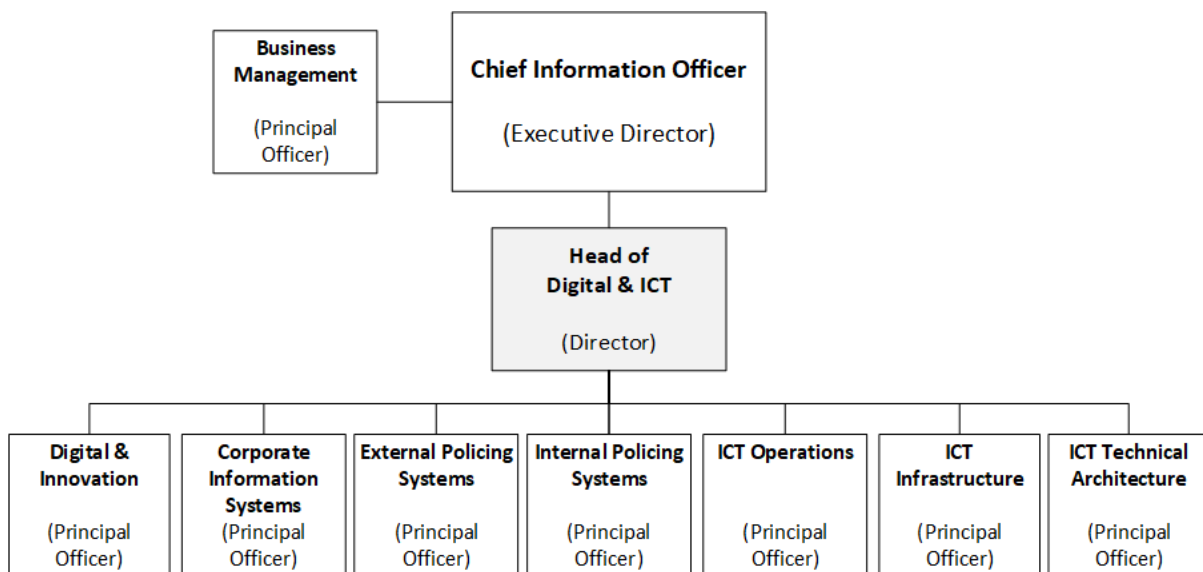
Business Management

(Principal Officer)

Chief Information Officer

(Executive Director)

Head of Digital & ICT

(Director)

Digital & Innovation

(Principal Officer)

Corporate Information Systems

(Principal Officer)

External Policing Systems

(Principal Officer)

Internal Policing Systems

(Principal Officer)

ICT Operations

(Principal Officer)

ICT Infrastructure

(Principal Officer)

ICT Technical Architecture

(Principal Officer)